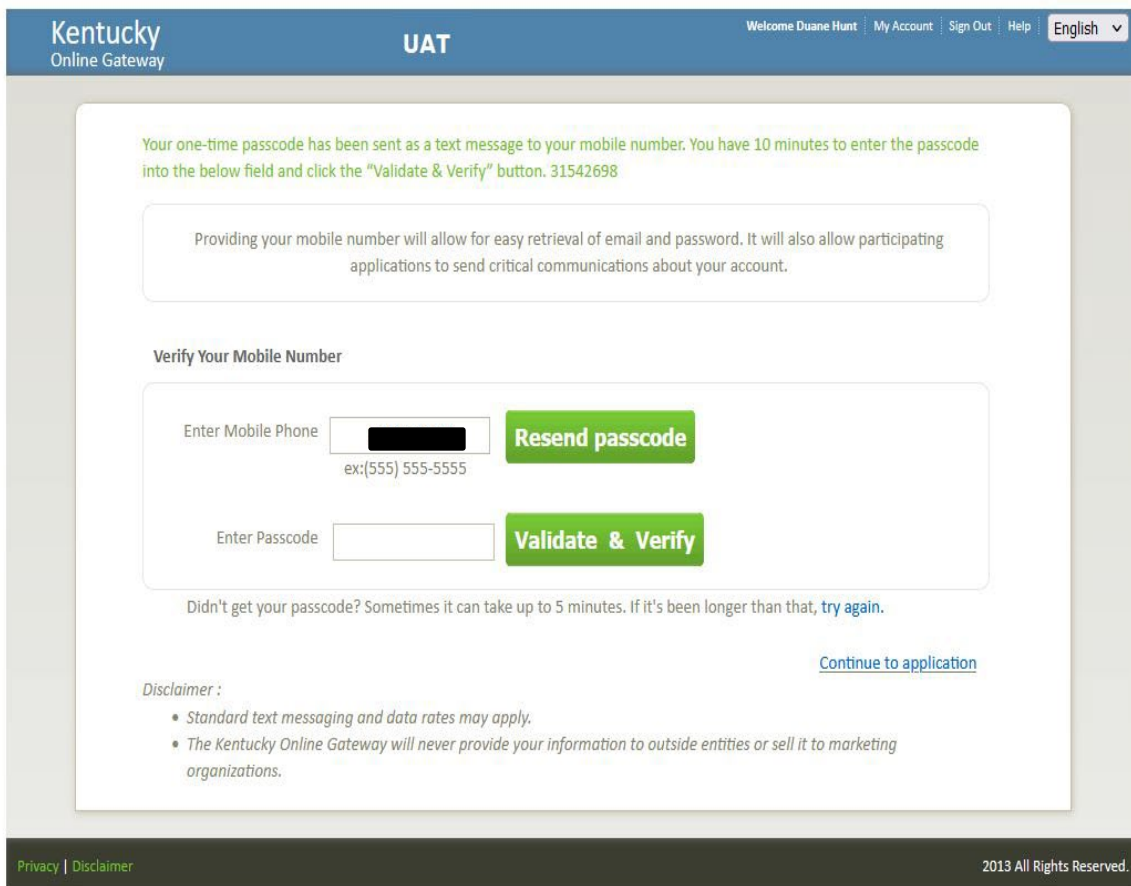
Kentucky
Online Gateway

UAT

Welcome Duane Hunt | My Account | Sign Out | Help | English

Your one-time passcode has been sent as a text message to your mobile number. You have 10 minutes to enter the passcode into the below field and click the "Validate & Verify" button. 31542698

Providing your mobile number will allow for easy retrieval of email and password. It will also allow participating applications to send critical communications about your account.

Verify Your Mobile Number

Enter Mobile Phone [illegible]
ex:(555) 555-5555

Resend passcode

Enter Passcode

Validate & Verify

Didn't get your passcode? Sometimes it can take up to 5 minutes. If it's been longer than that, try again.

Continue to application

Disclaimer :
• Standard text messaging and data rates may apply.
• The Kentucky Online Gateway will never provide your information to outside entities or sell it to marketing organizations.

Privacy | Disclaimer

2013 All Rights Reserved.